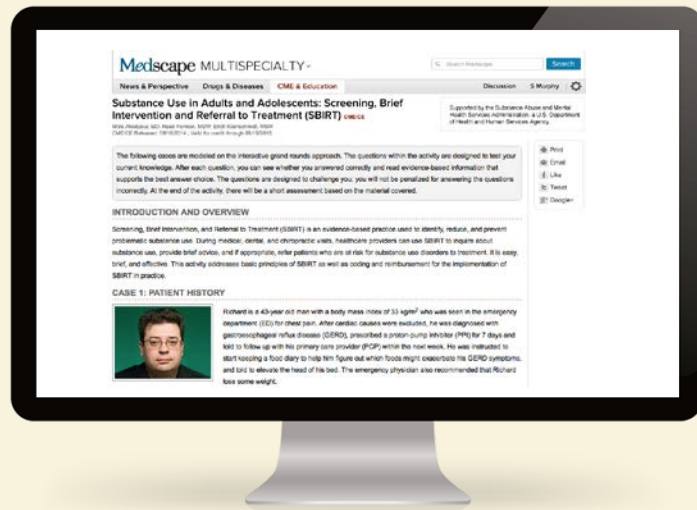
Medscape MULTISPECIALTY

Search Medscape

Search

News & Perspective

Drugs & Diseases

CME & Education

Discussion

S Murphy

Substance Use in Adults and Adolescents: Screening, Brief Intervention and Referral to Treatment (SBIRT) CME/CE

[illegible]

Supported by the Substance Abuse and Mental Health Services Administration, a U.S. Department of Health and Human Services Agency.

The following cases are modeled on the interactive grand rounds approach. The questions within the activity are designed to test your current knowledge. After each question, you can see whether you answered correctly and read evidence-based information that supports the best answer choice. The questions are designed to challenge you; you will not be penalized for answering the questions incorrectly. At the end of the activity, there will be a short assessment based on the material covered.

Print

Email

Like

Tweet

Google+

INTRODUCTION AND OVERVIEW

Screening, Brief Intervention, and Referral to Treatment (SBIRT) is an evidence-based practice used to identify, reduce, and prevent problematic substance use. During medical, dental, and chiropractic visits, healthcare providers can use SBIRT to inquire about substance use, provide brief advice, and if appropriate, refer patients who are at risk for substance use disorders to treatment. It is easy, brief, and effective. This activity addresses basic principles of SBIRT as well as coding and reimbursement for the implementation of SBIRT in practice.

CASE 1: PATIENT HISTORY

Richard is a 43-year old man with a body mass index of 33 kg/m$^2$ who was seen in the emergency department (ED) for chest pain. After cardiac causes were excluded, he was diagnosed with gastroesophageal reflux disease (GERD), prescribed a proton-pump inhibitor (PPI) for 7 days and told to follow up with his primary care provider (PCP) within the next week. He was instructed to start keeping a food diary to help him figure out which foods might exacerbate his GERD symptoms, and told to elevate the head of his bed. The emergency physician also recommended that Richard lose some weight.